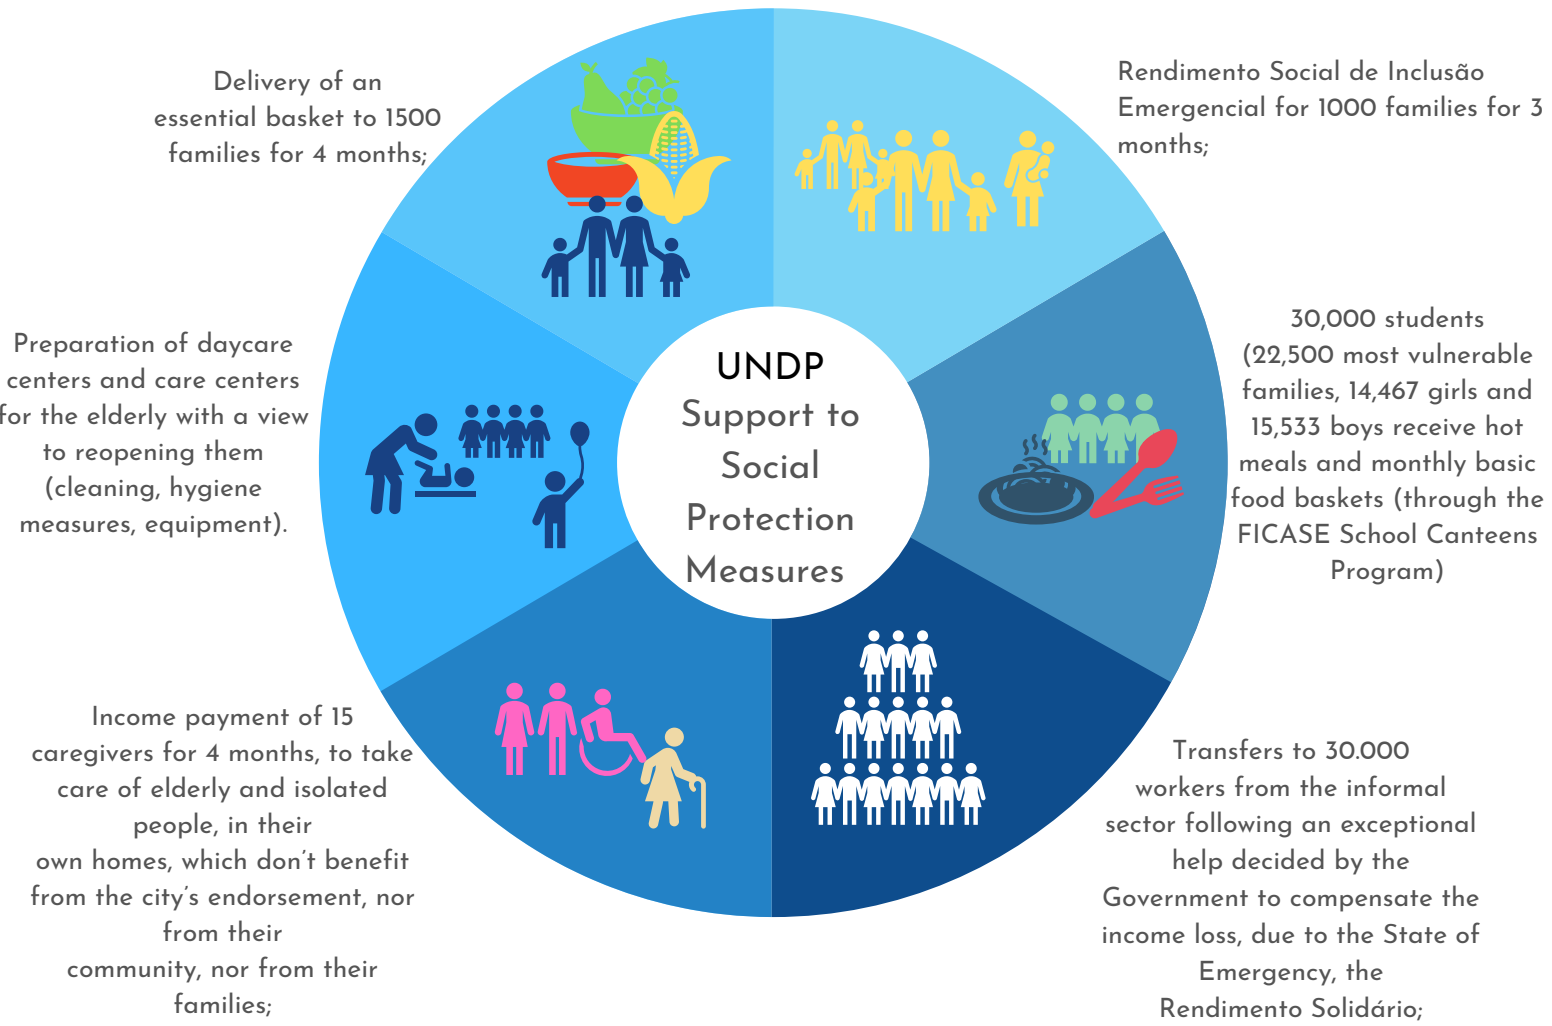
UNDP
Support to Social Protection Measures

Delivery of an essential basket to 1500 families for 4 months;

Rendimento Social de Inclusão Emergencial for 1000 families for 3 months;

30,000 students (22,500 most vulnerable families, 14,467 girls and 15,533 boys receive hot meals and monthly basic food baskets (through the FICASE School Canteens Program)

Transfers to 30.000 workers from the informal sector following an exceptional help decided by the Government to compensate the income loss, due to the State of Emergency, the Rendimento Solidário;

Income payment of 15 caregivers for 4 months, to take care of elderly and isolated people, in their own homes, which don't benefit from the city's endorsement, nor from their community, nor from their families;

Preparation of daycare centers and care centers for the elderly with a view to reopening them (cleaning, hygiene measures, equipment).